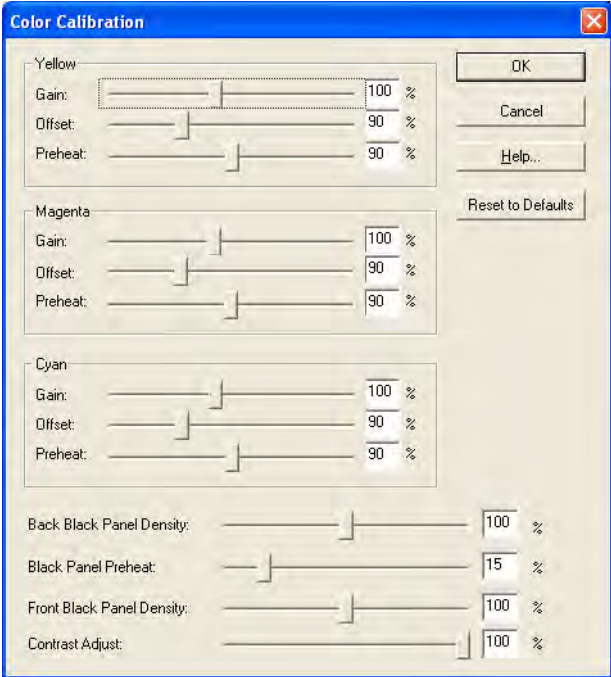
Color Calibration

Yellow
Gain: 100 %
Offset: 90 %
Preheat: 90 %

OK
Cancel
Help...
Reset to Defaults

Magenta
Gain: 100 %
Offset: 90 %
Preheat: 90 %

Cyan
Gain: 100 %
Offset: 90 %
Preheat: 90 %

Back Black Panel Density: 100 %
Black Panel Preheat: 15 %
Front Black Panel Density: 100 %
Contrast Adjust: 100 %